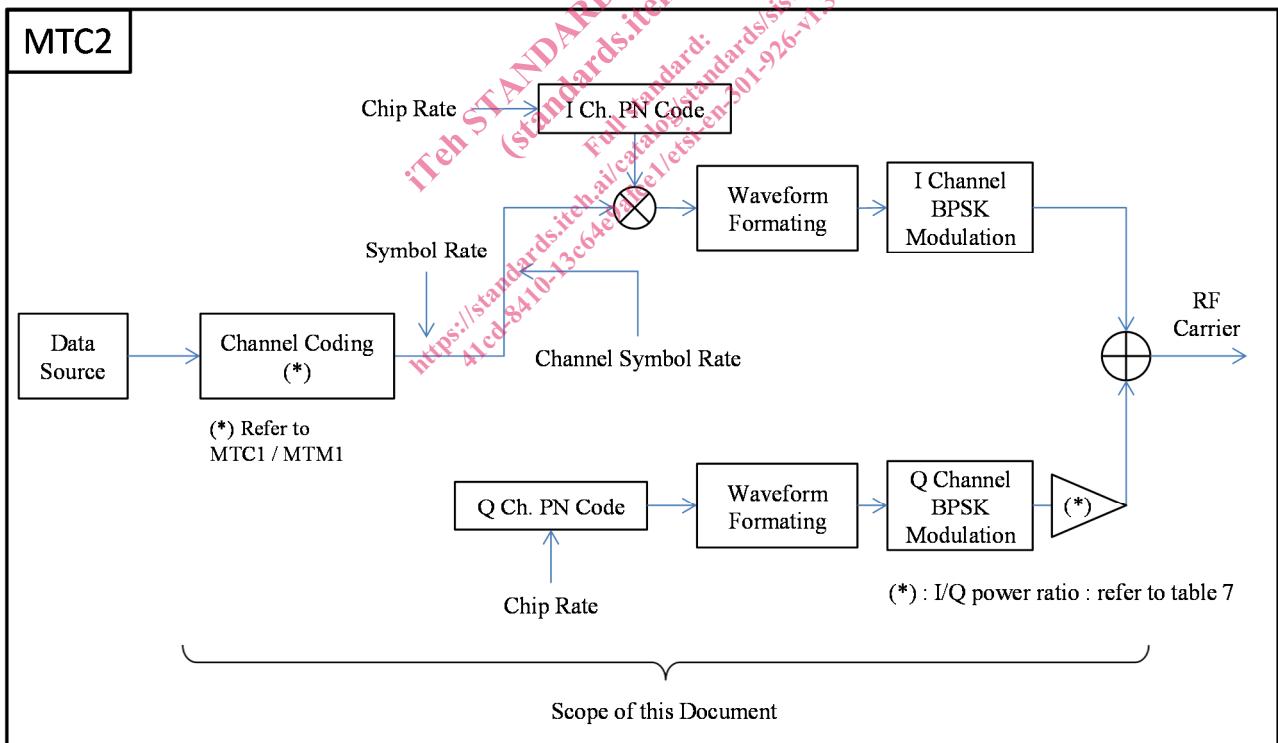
MTC2

iTeh STANDARD
(standards.iteh
Full standard:
https://standards.iteh.ai/catalog/standards/sist
41cd-8410-13c64e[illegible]e1/etsi-en-301-926-v1.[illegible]

Chip Rate
I Ch. PN Code
Waveform Formating
I Channel BPSK Modulation
Symbol Rate
Channel Symbol Rate
RF Carrier
Data Source
Channel Coding (*)
(*) Refer to MTC1 / MTM1
Q Ch. PN Code
Waveform Formating
Q Channel BPSK Modulation
(*)
Chip Rate
(*) : I/Q power ratio : refer to table 7
Scope of this Document